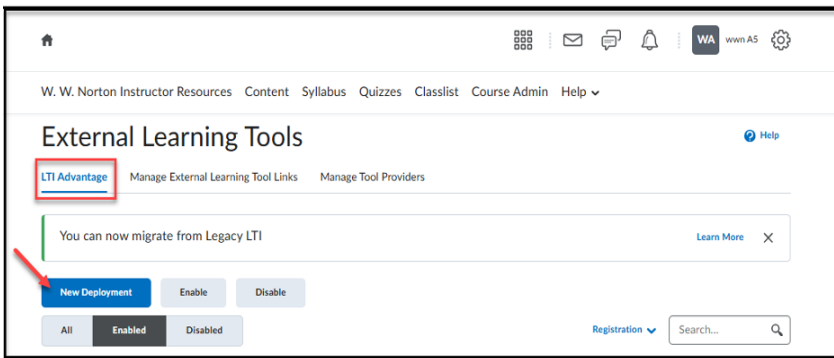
WA wwn A5

W. W. Norton Instructor Resources Content Syllabus Quizzes Classlist Course Admin Help

External Learning Tools

Help

LTI Advantage Manage External Learning Tool Links Manage Tool Providers

You can now migrate from Legacy LTI

Learn More

New Deployment Enable Disable

All Enabled Disabled

Registration

Search...